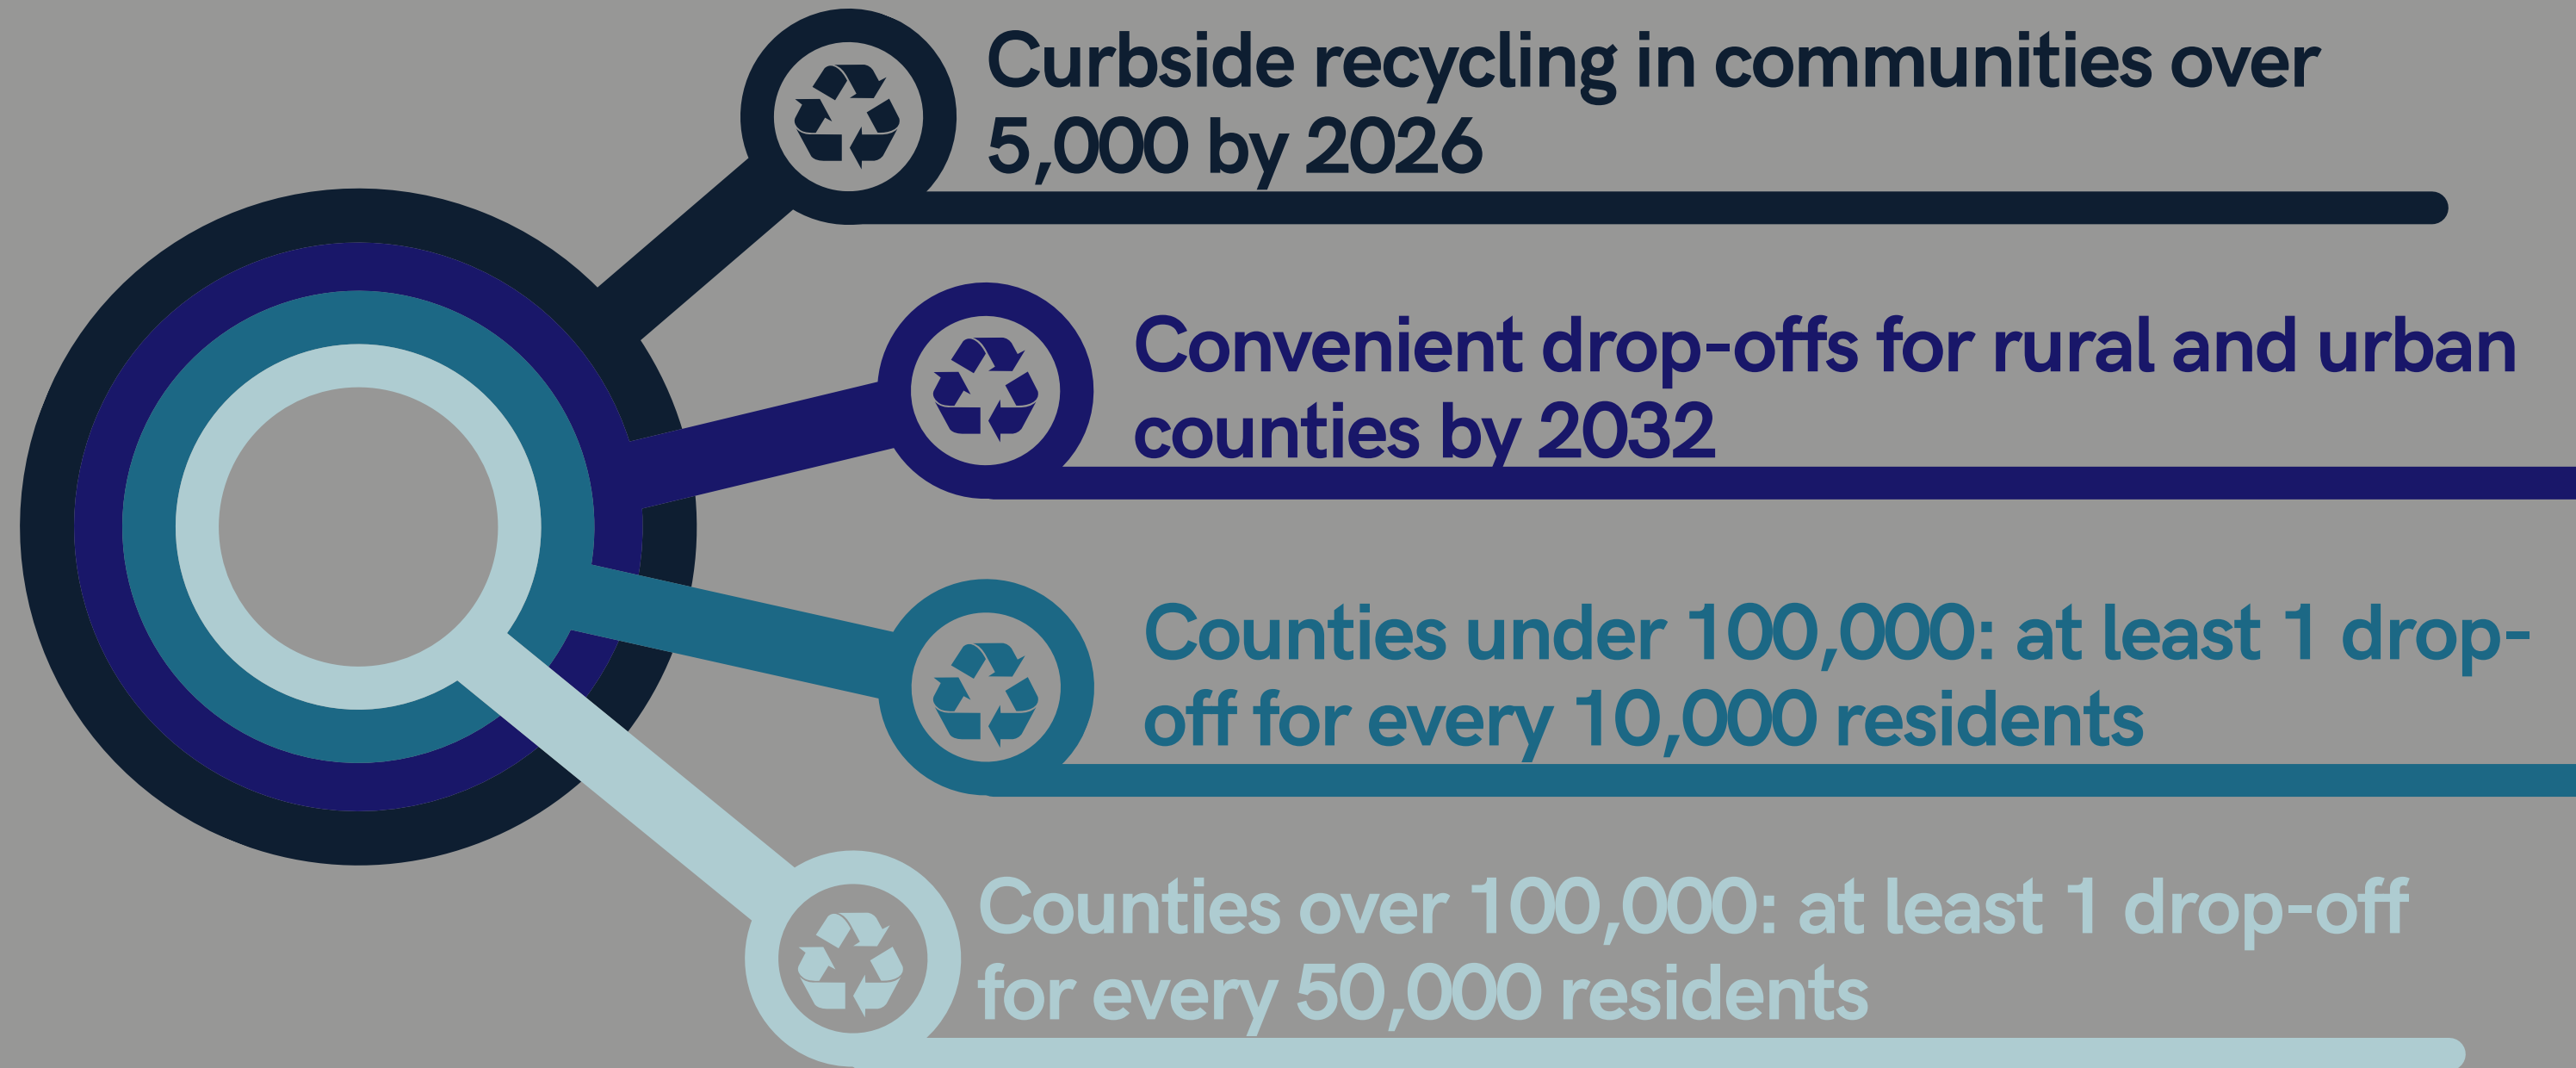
Curbside recycling in communities over 5,000 by 2026

Convenient drop-offs for rural and urban counties by 2032

Counties under 100,000: at least 1 drop-off for every 10,000 residents

Counties over 100,000: at least 1 drop-off for every 50,000 residents